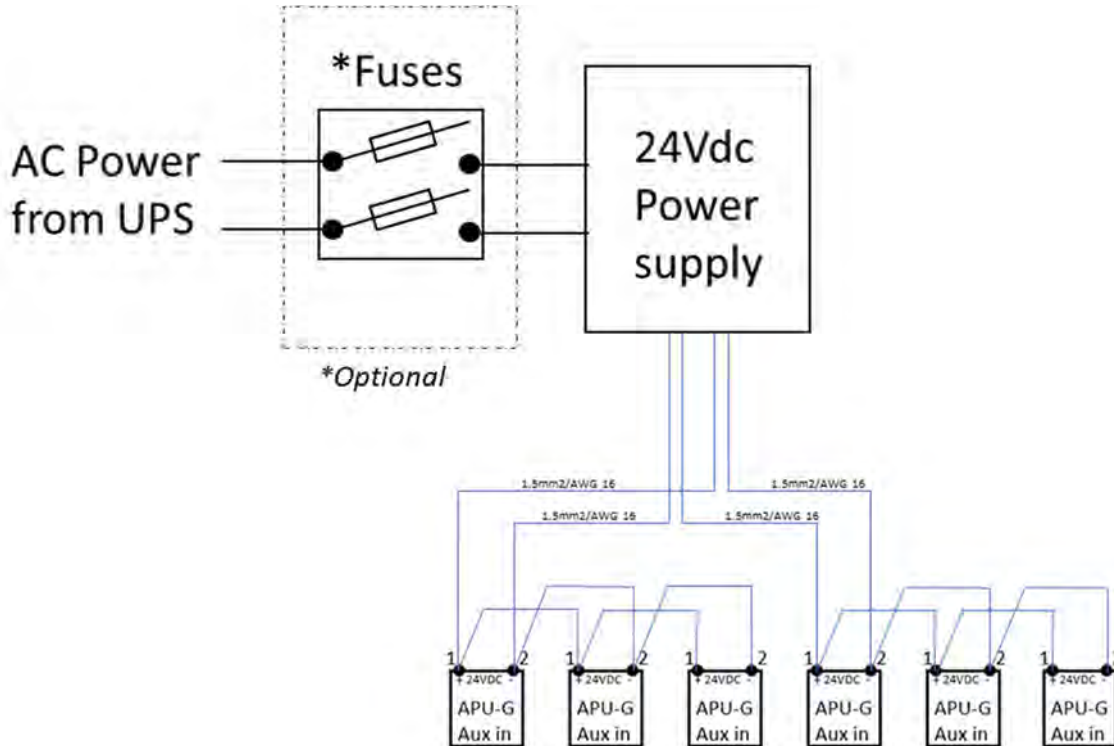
*Fuses

AC Power from UPS

24Vdc Power supply

*Optional

1.5mm2/AWG 16

1.5mm2/AWG 16

1.5mm2/AWG 16

1.5mm2/AWG 16

1 2
+ 24VDC -
APU-G
Aux in

1 2
+ 24VDC -
APU-G
Aux in

1 2
+ 24VDC -
APU-G
Aux in

1 2
+ 24VDC -
APU-G
Aux in

1 2
+ 24VDC -
APU-G
Aux in

1 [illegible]
+ 24VDC -
APU-G
Aux in